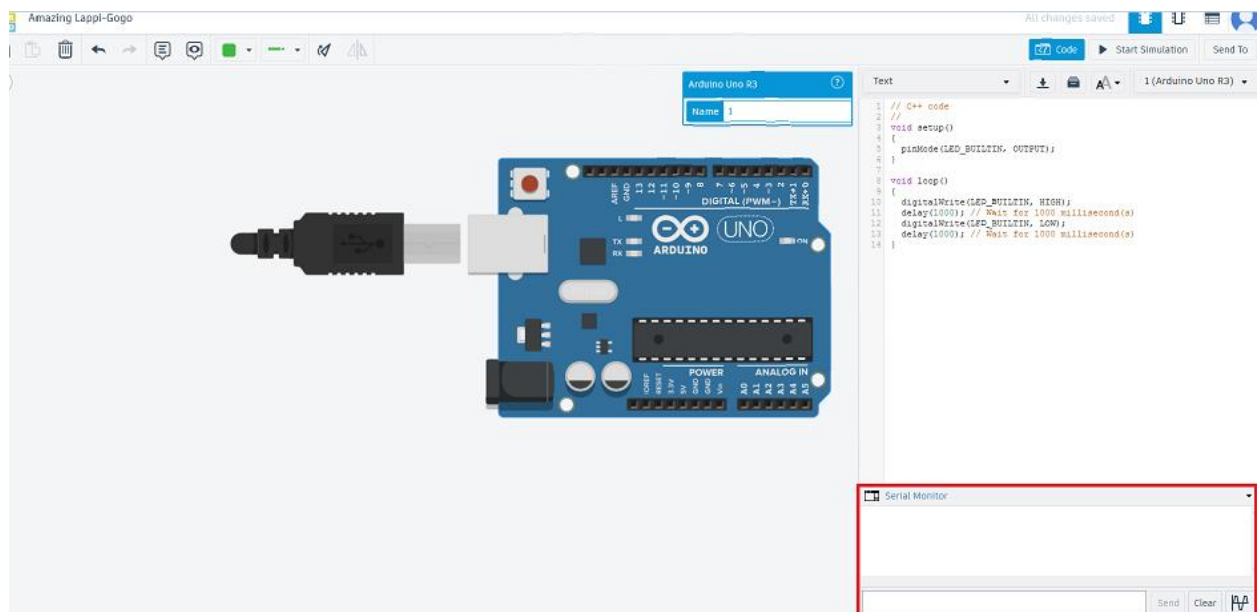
Amazing Lappi-Gogo

All changes saved

Code

Start Simulation

Send To

Arduino Uno R3

Name 1

Text

1 (Arduino Uno R3)

1 // C++ code
2 //
3 void setup()
4 {
5 pinMode(LED_BUILTIN, OUTPUT);
6 }
7
8 void loop()
9 {
10 digitalWrite(LED_BUILTIN, HIGH);
11 delay(1000); // Wait for 1000 millisecond(s)
12 digitalWrite(LED_BUILTIN, LOW);
13 delay(1000); // Wait for 1000 millisecond(s)
14 }

AREF GND 13 12 ~11 ~10 ~9 8 7 ~6 ~5 4 ~3 2 TX→1 RX←0

DIGITAL (PWM~)

L

TX

RX

ARDUINO

UNO

ON

IOREF RESET 3.3V 5V GND GND Vin

POWER

ANALOG IN

A0 A1 A2 A3 A4 A5

Serial Monitor

Send

Clear